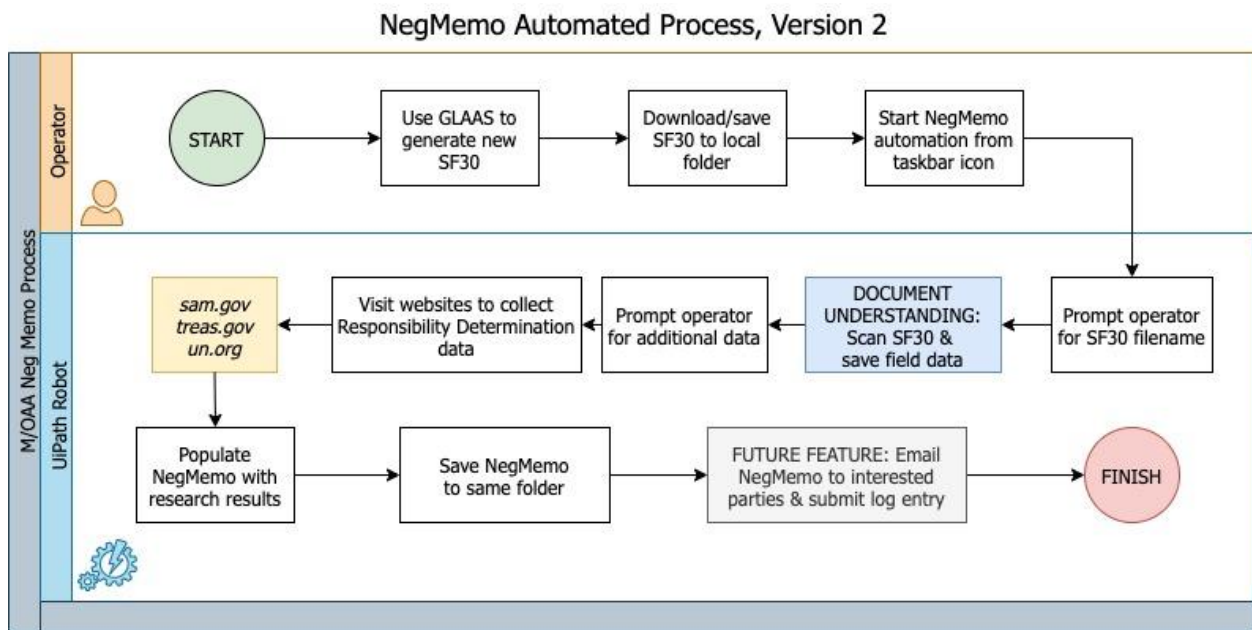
NegMemo Automated Process, Version 2

M/OAA Neg Memo Process

Operator

START

Use GLAAS to generate new SF30

Download/save SF30 to local folder

Start NegMemo automation from taskbar icon

UiPath Robot

Prompt operator for SF30 filename

DOCUMENT UNDERSTANDING: Scan SF30 & save field data

Prompt operator for additional data

Visit websites to collect Responsibility Determination data

*sam.gov*
*treas.gov*
*un.org*

Populate NegMemo with research results

Save NegMemo to same folder

FUTURE FEATURE: Email NegMemo to interested parties & submit log entry

FINISH